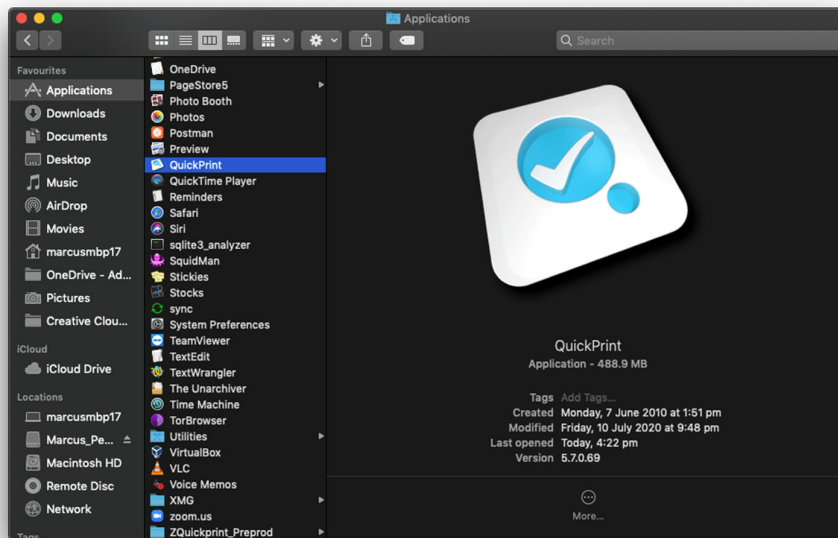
Applications

Search

Favourites
Applications
Downloads
Documents
Desktop
Music
AirDrop
Movies
marcusmbp17
OneDrive - Ad...
Pictures
Creative Clou...

iCloud
iCloud Drive

Locations
marcusmbp17
Marcus_Pe...
Macintosh HD
Remote Disc
Network

Tags

OneDrive
PageStore5
Photo Booth
Photos
Postman
Preview
QuickPrint
QuickTime Player
Reminders
Safari
Siri
sqlite3_analyzer
SquidMan
Stickies
Stocks
sync
System Preferences
TeamViewer
TextEdit
TextWrangler
The Unarchiver
Time Machine
TorBrowser
Utilities
VirtualBox
VLC
Voice Memos
XMG
zoom.us
ZQuickprint_Preprod

QuickPrint
Application - 488.9 MB

Tags Add Tags...
Created Monday, 7 June 2010 at 1:51 pm
Modified Friday, 10 July 2020 at 9:48 pm
Last opened Today, 4:22 pm
Version 5.7.0.69

More...